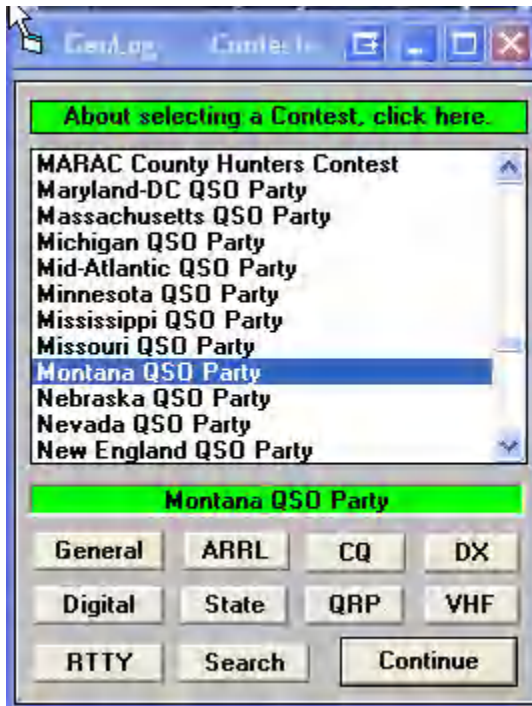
GenLog Contests

About selecting a Contest, click here.

MARAC County Hunters Contest
Maryland-DC QSO Party
Massachusetts QSO Party
Michigan QSO Party
Mid-Atlantic QSO Party
Minnesota QSO Party
Mississippi QSO Party
Missouri QSO Party
Montana QSO Party
Nebraska QSO Party
Nevada QSO Party
New England QSO Party

Montana QSO Party

General
ARRL
CQ
DX
Digital
State
QRP
VHF
RTTY
Search
Continue